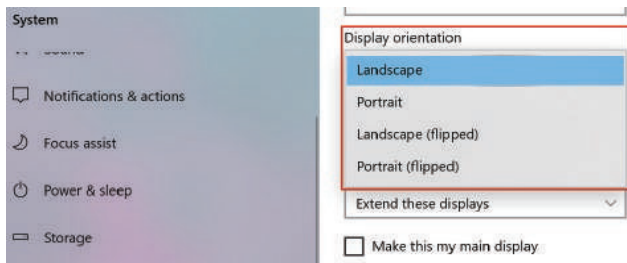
System

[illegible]

Notifications & actions

Focus assist

Power & sleep

Storage

Display orientation

Landscape

Portrait

Landscape (flipped)

Portrait (flipped)

Extend these displays

Make this my main display